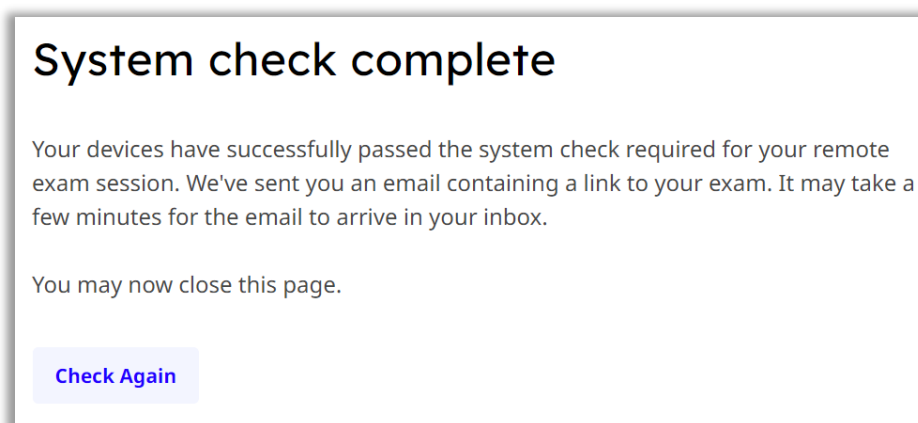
System check complete

Your devices have successfully passed the system check required for your remote exam session. We've sent you an email containing a link to your exam. It may take a few minutes for the email to arrive in your inbox.

You may now close this page.

Check Again